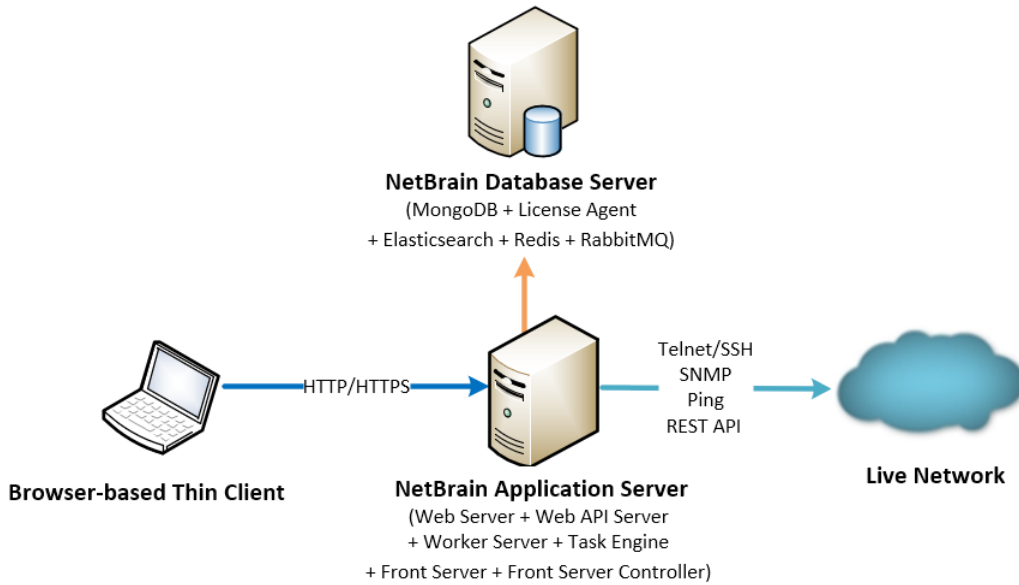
NetBrain Database Server
(MongoDB + License Agent
+ Elasticsearch + Redis + RabbitMQ)

HTTP/HTTPS

Telnet/SSH
SNMP
Ping
REST API

Browser-based Thin Client

NetBrain Application Server
(Web Server + Web API Server
+ Worker Server + Task Engine
+ Front Server + Front Server Controller)

Live Network